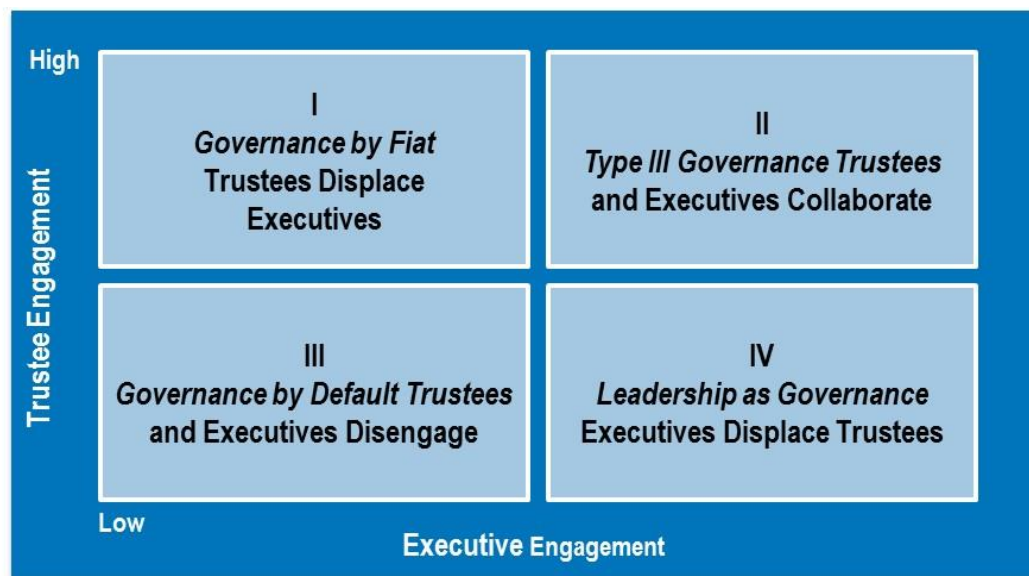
High

Trustee Engagement

I
*Governance by Fiat*
Trustees Displace Executives

II
*Type III Governance Trustees*
and Executives Collaborate

III
*Governance by Default Trustees*
and Executives Disengage

IV
*Leadership as Governance*
Executives Displace Trustees

Low

Executive Engagement